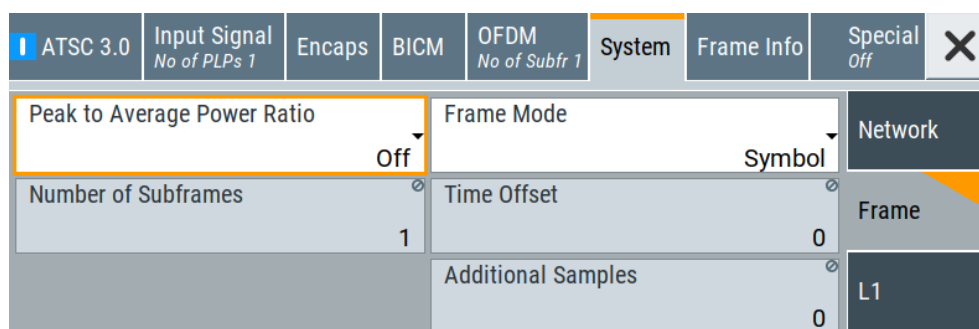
ATSC 3.0
Input Signal
No of PLPs 1
Encaps
BICM
OFDM
No of Subfr 1
System
Frame Info
Special
Off
✕

Peak to Average Power Ratio
Off
Frame Mode
Symbol
Network
Number of Subframes
1
Time Offset
0
Frame
Additional Samples
0
L1